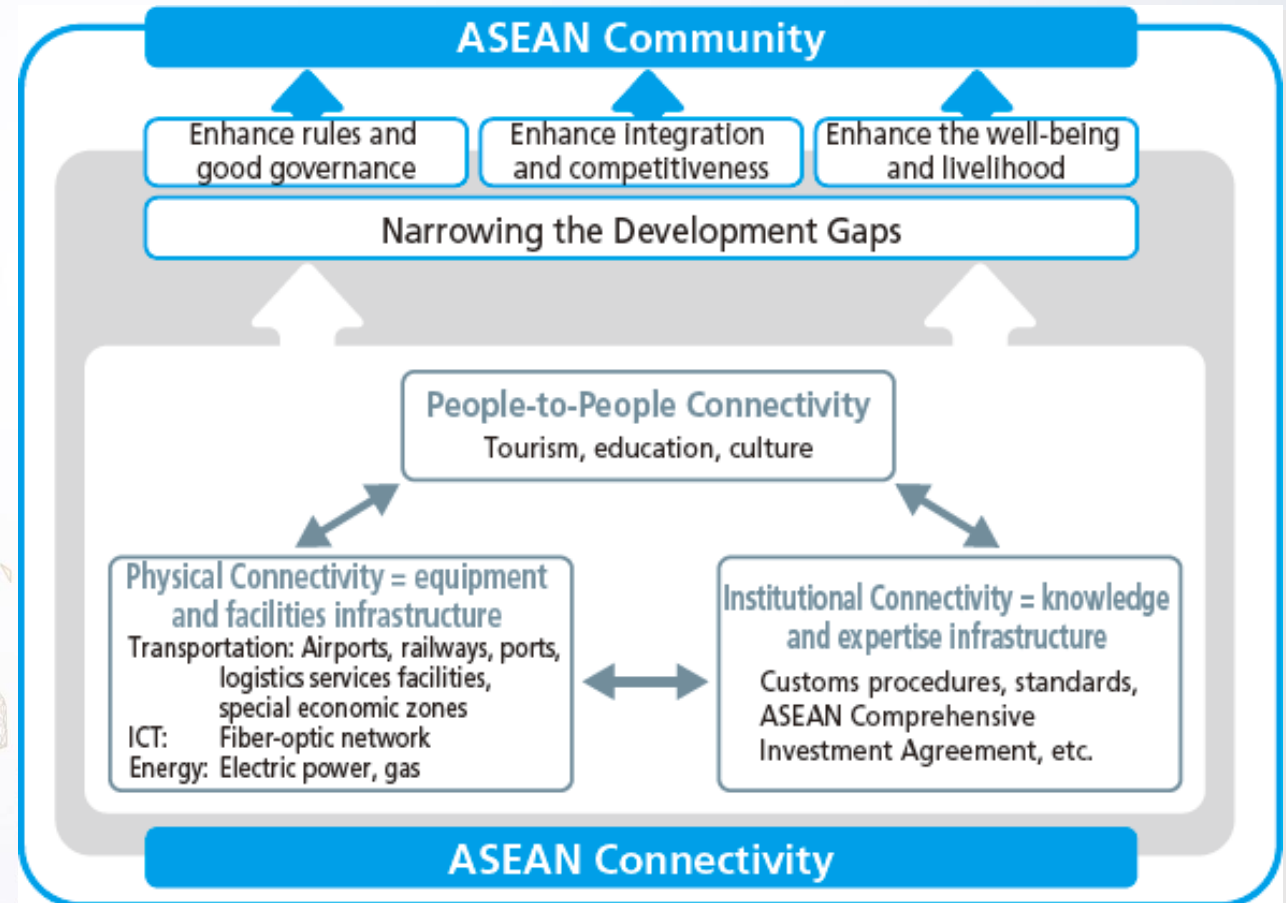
ASEAN Community

Enhance rules and good governance

Enhance integration and competitiveness

Enhance the well-being and livelihood

Narrowing the Development Gaps

People-to-People Connectivity
Tourism, education, culture

Physical Connectivity = equipment and facilities infrastructure
Transportation: Airports, railways, ports, logistics services facilities, special economic zones
ICT: Fiber-optic network
Energy: Electric power, gas

Institutional Connectivity = knowledge and expertise infrastructure
Customs procedures, standards, ASEAN Comprehensive Investment Agreement, etc.

ASEAN Connectivity